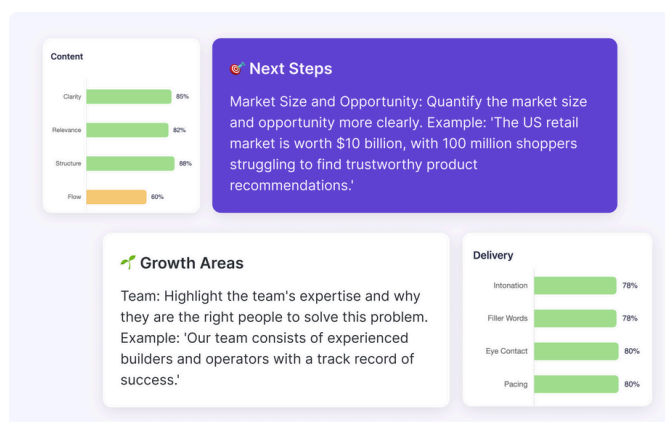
Content

Clarity 85%

Relevance 82%

Structure 88%

Flow 60%

🎯 Next Steps

Market Size and Opportunity: Quantify the market size and opportunity more clearly. Example: 'The US retail market is worth $10 billion, with 100 million shoppers struggling to find trustworthy product recommendations.'

🌱 Growth Areas

Team: Highlight the team's expertise and why they are the right people to solve this problem. Example: 'Our team consists of experienced builders and operators with a track record of success.'

Delivery

Intonation 78%

Filler Words 78%

Eye Contact 80%

Pacing 80%